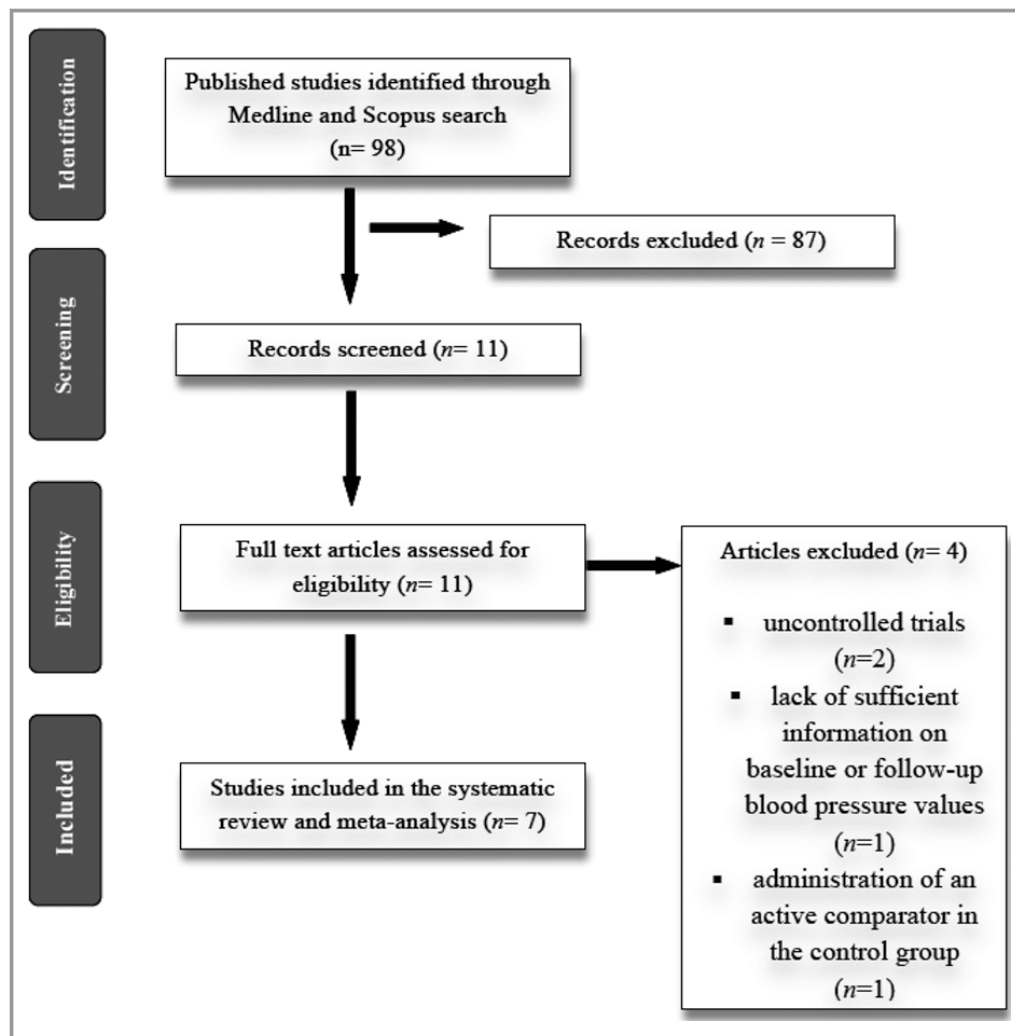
Identification

Published studies identified through Medline and Scopus search (n= 98)

Records excluded ($n$ = 87)

Screening

Records screened ($n$= 11)

Eligibility

Full text articles assessed for eligibility ($n$= 11)

Articles excluded ($n$= 4)

▪ uncontrolled trials ($n$=2)

▪ lack of sufficient information on baseline or follow-up blood pressure values ($n$=1)

▪ administration of an active comparator in the control group ($n$=1)

Included

Studies included in the systematic review and meta-analysis ($n$= 7)